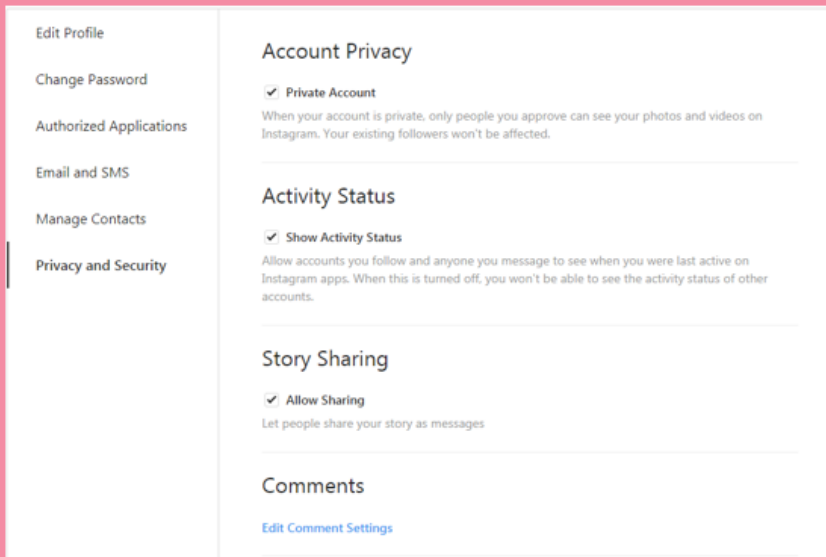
Edit Profile

Change Password

Authorized Applications

Email and SMS

Manage Contacts

Privacy and Security

Account Privacy

✔ Private Account

When your account is private, only people you approve can see your photos and videos on Instagram. Your existing followers won't be affected.

Activity Status

✔ Show Activity Status

Allow accounts you follow and anyone you message to see when you were last active on Instagram apps. When this is turned off, you won't be able to see the activity status of other accounts.

Story Sharing

✔ Allow Sharing

Let people share your story as messages

Comments

Edit Comment Settings